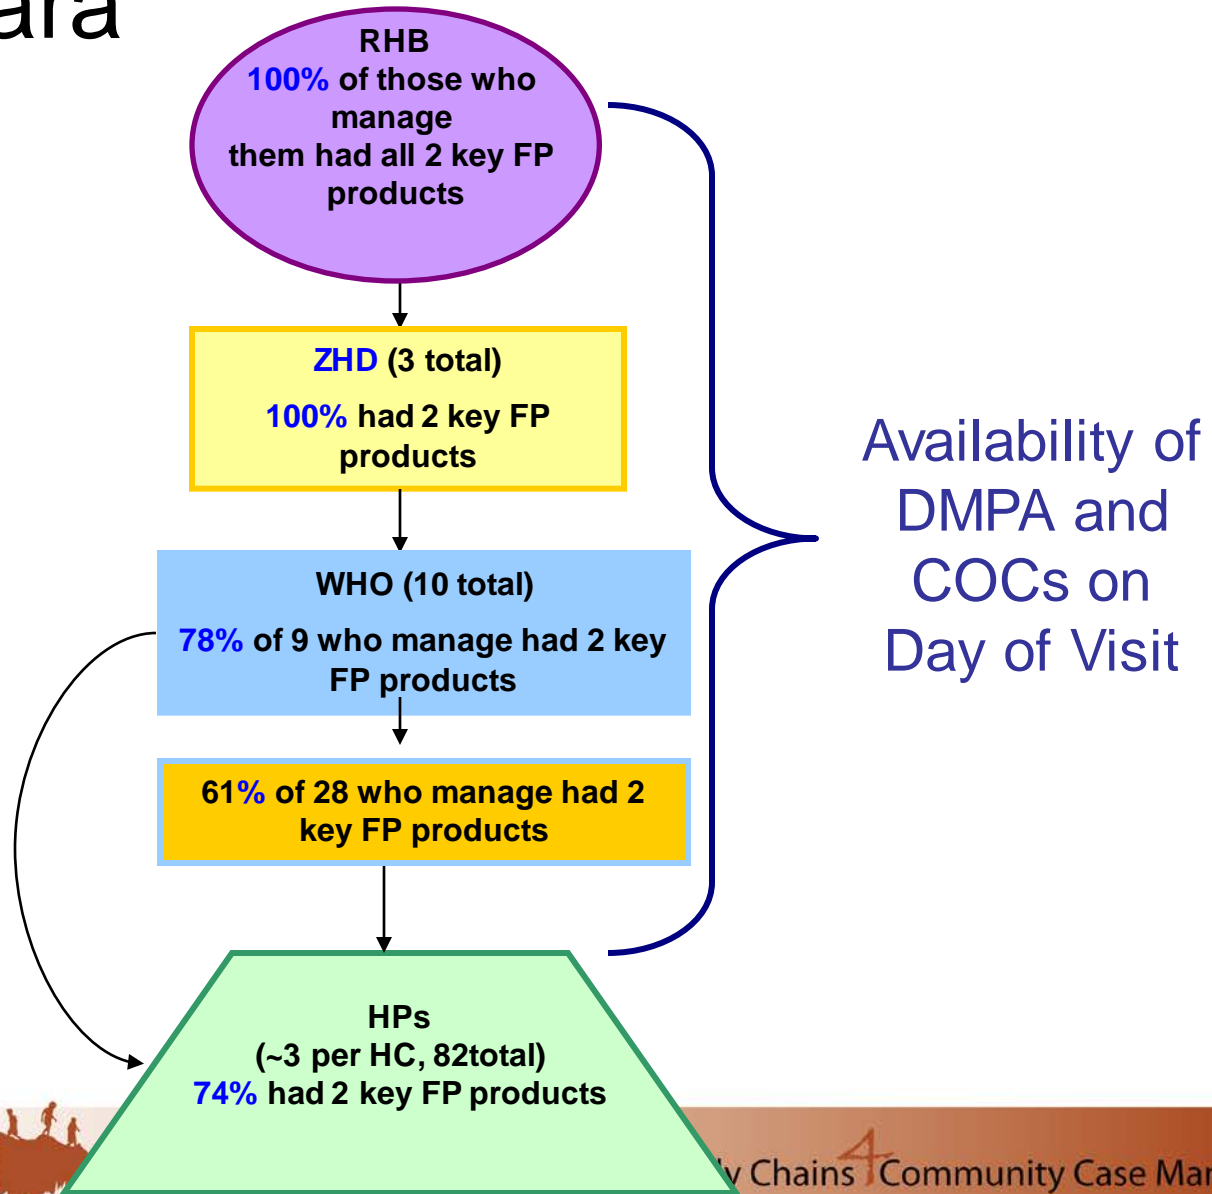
ara

RHB
100% of those who manage them had all 2 key FP products

ZHD (3 total)
100% had 2 key FP products

WHO (10 total)
78% of 9 who manage had 2 key FP products

61% of 28 who manage had 2 key FP products

HPs
(~3 per HC, 82total)
74% had 2 key FP products

Availability of DMPA and COCs on Day of Visit

y Chains 4 Community Case Ma